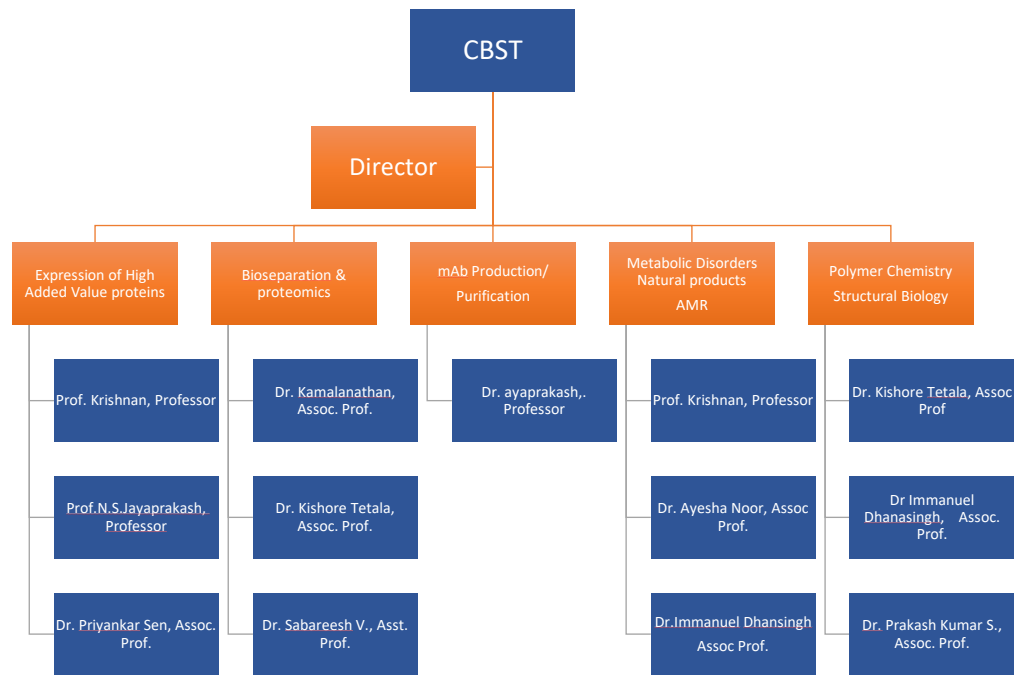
CBST

Director

Expression of High Added Value proteins

Prof. Krishnan, Professor

Prof.N.S.Jayaprakash, Professor

Dr. Priyankar Sen, Assoc. Prof.

Bioseparation & proteomics

Dr. Kamalanathan, Assoc. Prof.

Dr. Kishore Tetala, Assoc. Prof.

Dr. Sabareesh V., Asst. Prof.

mAb Production/ Purification

Dr. ayaprakash,. Professor

Metabolic Disorders Natural products AMR

Prof. Krishnan, Professor

Dr. Ayesha Noor, Assoc Prof.

Dr.Immanuel Dhansingh Assoc Prof.

Polymer Chemistry Structural Biology

Dr. Kishore Tetala, Assoc Prof

Dr Immanuel Dhanasingh, Assoc. Prof.

Dr. Prakash Kumar S., Assoc. Prof.